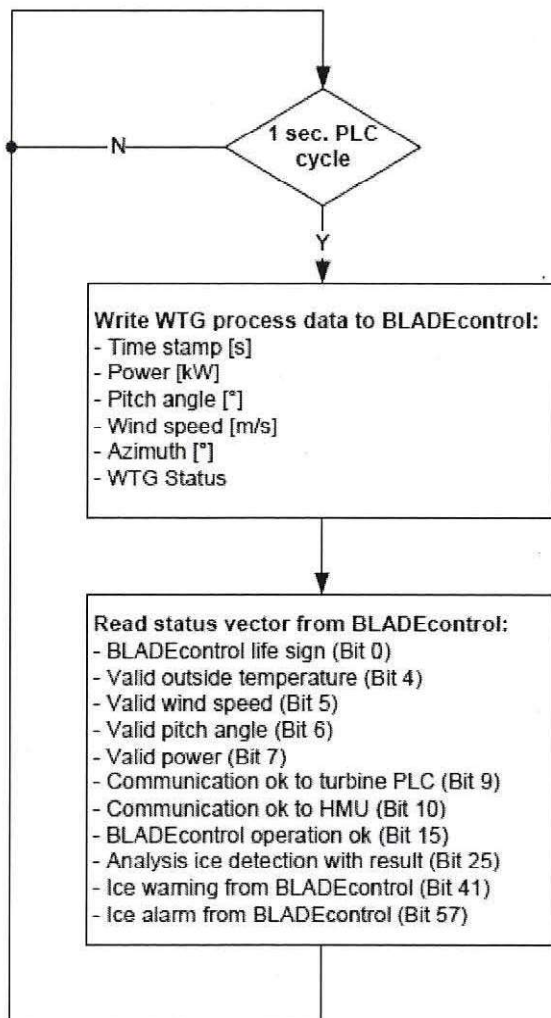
1 sec. PLC cycle

N

Y

Write WTG process data to BLADEcontrol:
- Time stamp [s]
- Power [kW]
- Pitch angle [°]
- Wind speed [m/s]
- Azimuth [°]
- WTG Status

Read status vector from BLADEcontrol:
- BLADEcontrol life sign (Bit 0)
- Valid outside temperature (Bit 4)
- Valid wind speed (Bit 5)
- Valid pitch angle (Bit 6)
- Valid power (Bit 7)
- Communication ok to turbine PLC (Bit 9)
- Communication ok to HMU (Bit 10)
- BLADEcontrol operation ok (Bit 15)
- Analysis ice detection with result (Bit 25)
- Ice warning from BLADEcontrol (Bit 41)
- Ice alarm from BLADEcontrol (Bit 57)